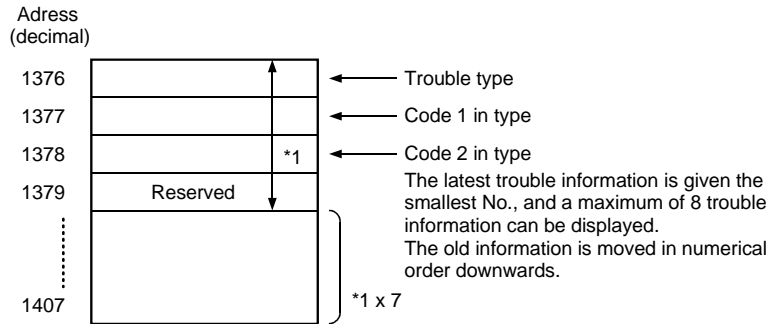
Adress (decimal)

1376

1377

1378

1379

1407

Reserved

*1

Trouble type

Code 1 in type

Code 2 in type

The latest trouble information is given the smallest No., and a maximum of 8 trouble information can be displayed.
The old information is moved in numerical order downwards.

*1 x 7